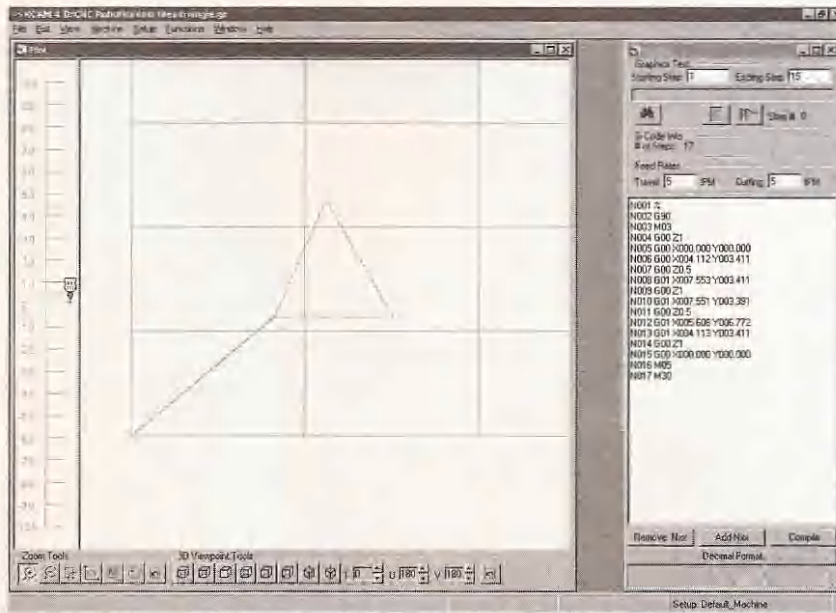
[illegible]
File Edit View Machine Setup Functions Window Help
Plot
Graphics Test
Starting Step 1
Ending Step 15
Step # 0
G-Code Info
# of Steps: 17
Feed Rates
Travel 5 IPM
Cutting 5 IPM
N001 %
N002 G90
N003 M03
N004 G00 Z1
N005 G00 X000.000 Y000.000
N006 G00 X004.112 Y003.411
N007 G00 Z0.5
N008 G01 X007.553 Y003.411
N009 G00 Z1
N010 G01 X007.551 Y003.391
N011 G00 Z0.5
N012 G01 X005.606 Y006.772
N013 G01 X004.113 Y003.411
N014 G00 Z1
N015 G00 X000.000 Y000.000
N016 M05
N017 M30
Remove Nxx
Add Nxx
Compile
Decimal Format
Zoom Tools
3D Viewpoint Tools
Setup: Default_Machine